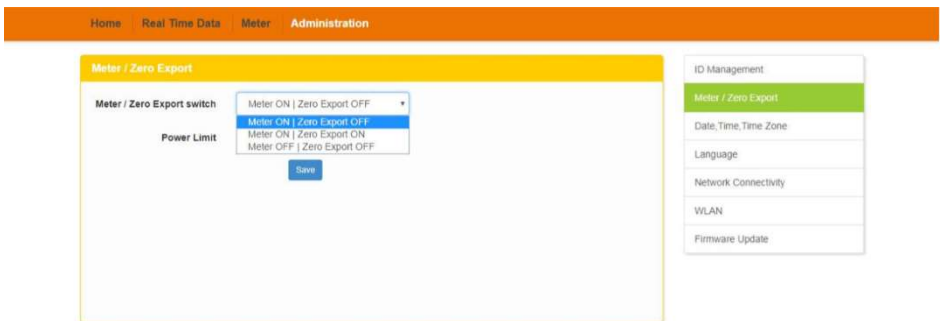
Home Real Time Data Meter Administration

Meter / Zero Export

Meter / Zero Export switch
Meter ON | Zero Export OFF
Meter ON | Zero Export OFF
Meter ON | Zero Export ON
Meter OFF | Zero Export OFF

Power Limit

Save

ID Management
Meter / Zero Export
Date,Time,Time Zone
Language
Network Connectivity
WLAN
Firmware Update